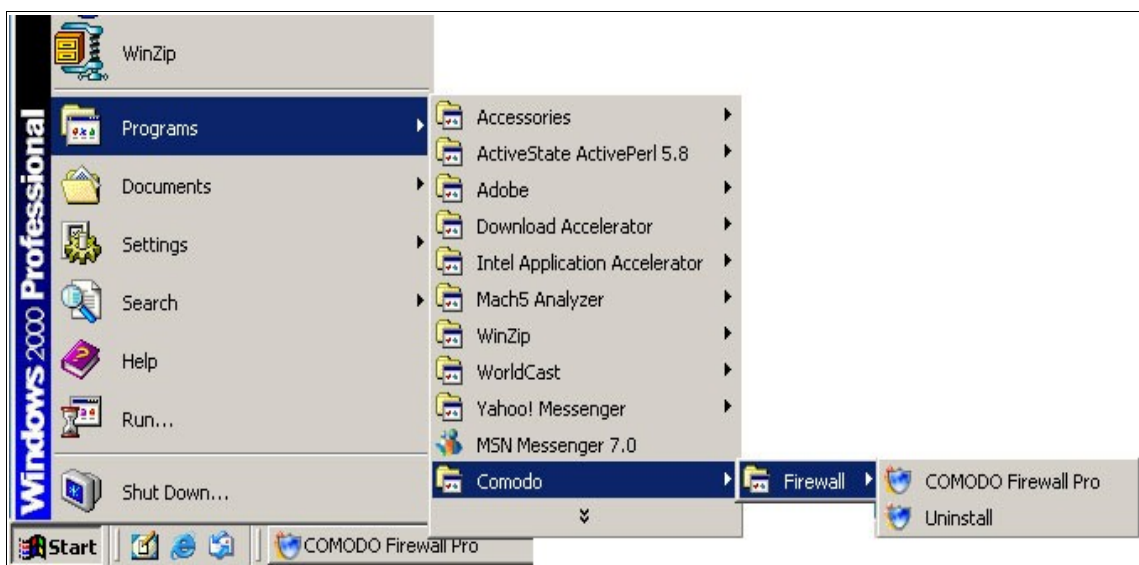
Windows 2000 Professional

WinZip
Programs
Documents
Settings
Search
Help
Run...
Shut Down...

Accessories
ActiveState ActivePerl 5.8
Adobe
Download Accelerator
Intel Application Accelerator
Mach5 Analyzer
WinZip
WorldCast
Yahoo! Messenger
MSN Messenger 7.0
Comodo

Firewall

COMODO Firewall Pro
Uninstall

Start
COMODO Firewall Pro